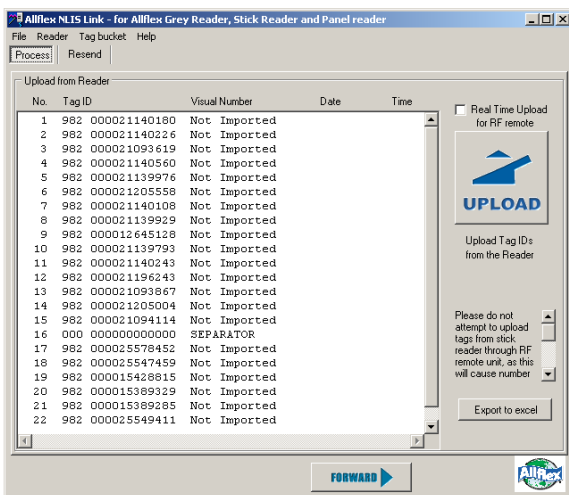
Allflex NLIS Link - for Allflex Grey Reader, Stick Reader and Panel reader

File Reader Tag bucket Help

Process | Resend

Upload from Reader

| No. | Tag ID | Visual Number | Date | Time |
|---|---|---|---|---|
| 1 | 982 000021140180 | Not Imported | | |
| 2 | 982 000021140226 | Not Imported | | |
| 3 | 982 000021093619 | Not Imported | | |
| 4 | 982 000021140560 | Not Imported | | |
| 5 | 982 000021139976 | Not Imported | | |
| 6 | 982 000021205558 | Not Imported | | |
| 7 | 982 000021140108 | Not Imported | | |
| 8 | 982 000021139929 | Not Imported | | |
| 9 | 982 000012645128 | Not Imported | | |
| 10 | 982 000021139793 | Not Imported | | |
| 11 | 982 000021140243 | Not Imported | | |
| 12 | 982 000021196243 | Not Imported | | |
| 13 | 982 000021093867 | Not Imported | | |
| 14 | 982 000021205004 | Not Imported | | |
| 15 | 982 000021094114 | Not Imported | | |
| 16 | 000 000000000000 | SEPARATOR | | |
| 17 | 982 000025578452 | Not Imported | | |
| 18 | 982 000025547459 | Not Imported | | |
| 19 | 982 000015428815 | Not Imported | | |
| 20 | 982 000015389329 | Not Imported | | |
| 21 | 982 000015389285 | Not Imported | | |
| 22 | 982 000025549411 | Not Imported | | |

Real Time Upload for RF remote

UPLOAD

Upload Tag IDs from the Reader

Please do not attempt to upload tags from stick reader through RF remote unit, as this will cause number

Export to excel

FORWARD

Allflex